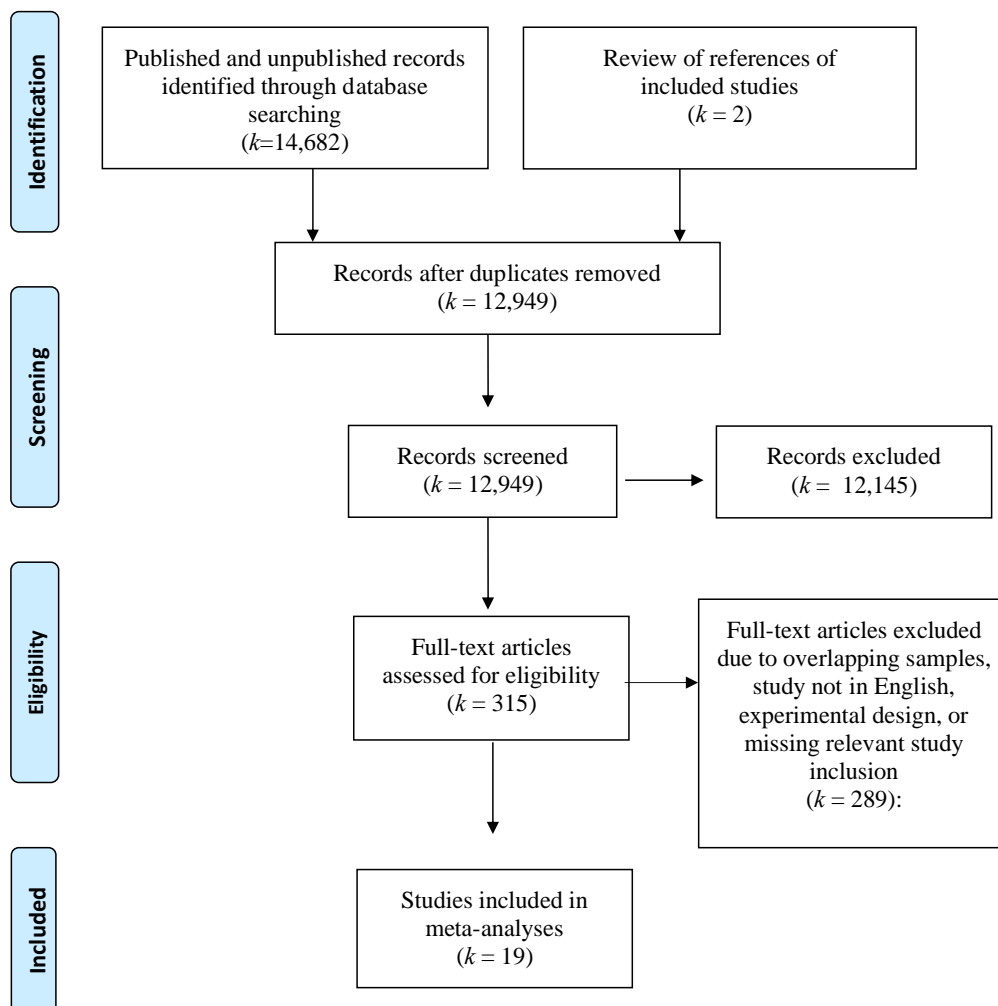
Identification

Published and unpublished records identified through database searching
($k$=14,682)

Review of references of included studies
($k$ = 2)

Records after duplicates removed
($k$ = 12,949)

Screening

Records screened
($k$ = 12,949)

Records excluded
($k$ = 12,145)

Eligibility

Full-text articles assessed for eligibility
($k$ = 315)

Full-text articles excluded due to overlapping samples, study not in English, experimental design, or missing relevant study inclusion
($k$ = 289):

Included

Studies included in meta-analyses
($k$ = 19)